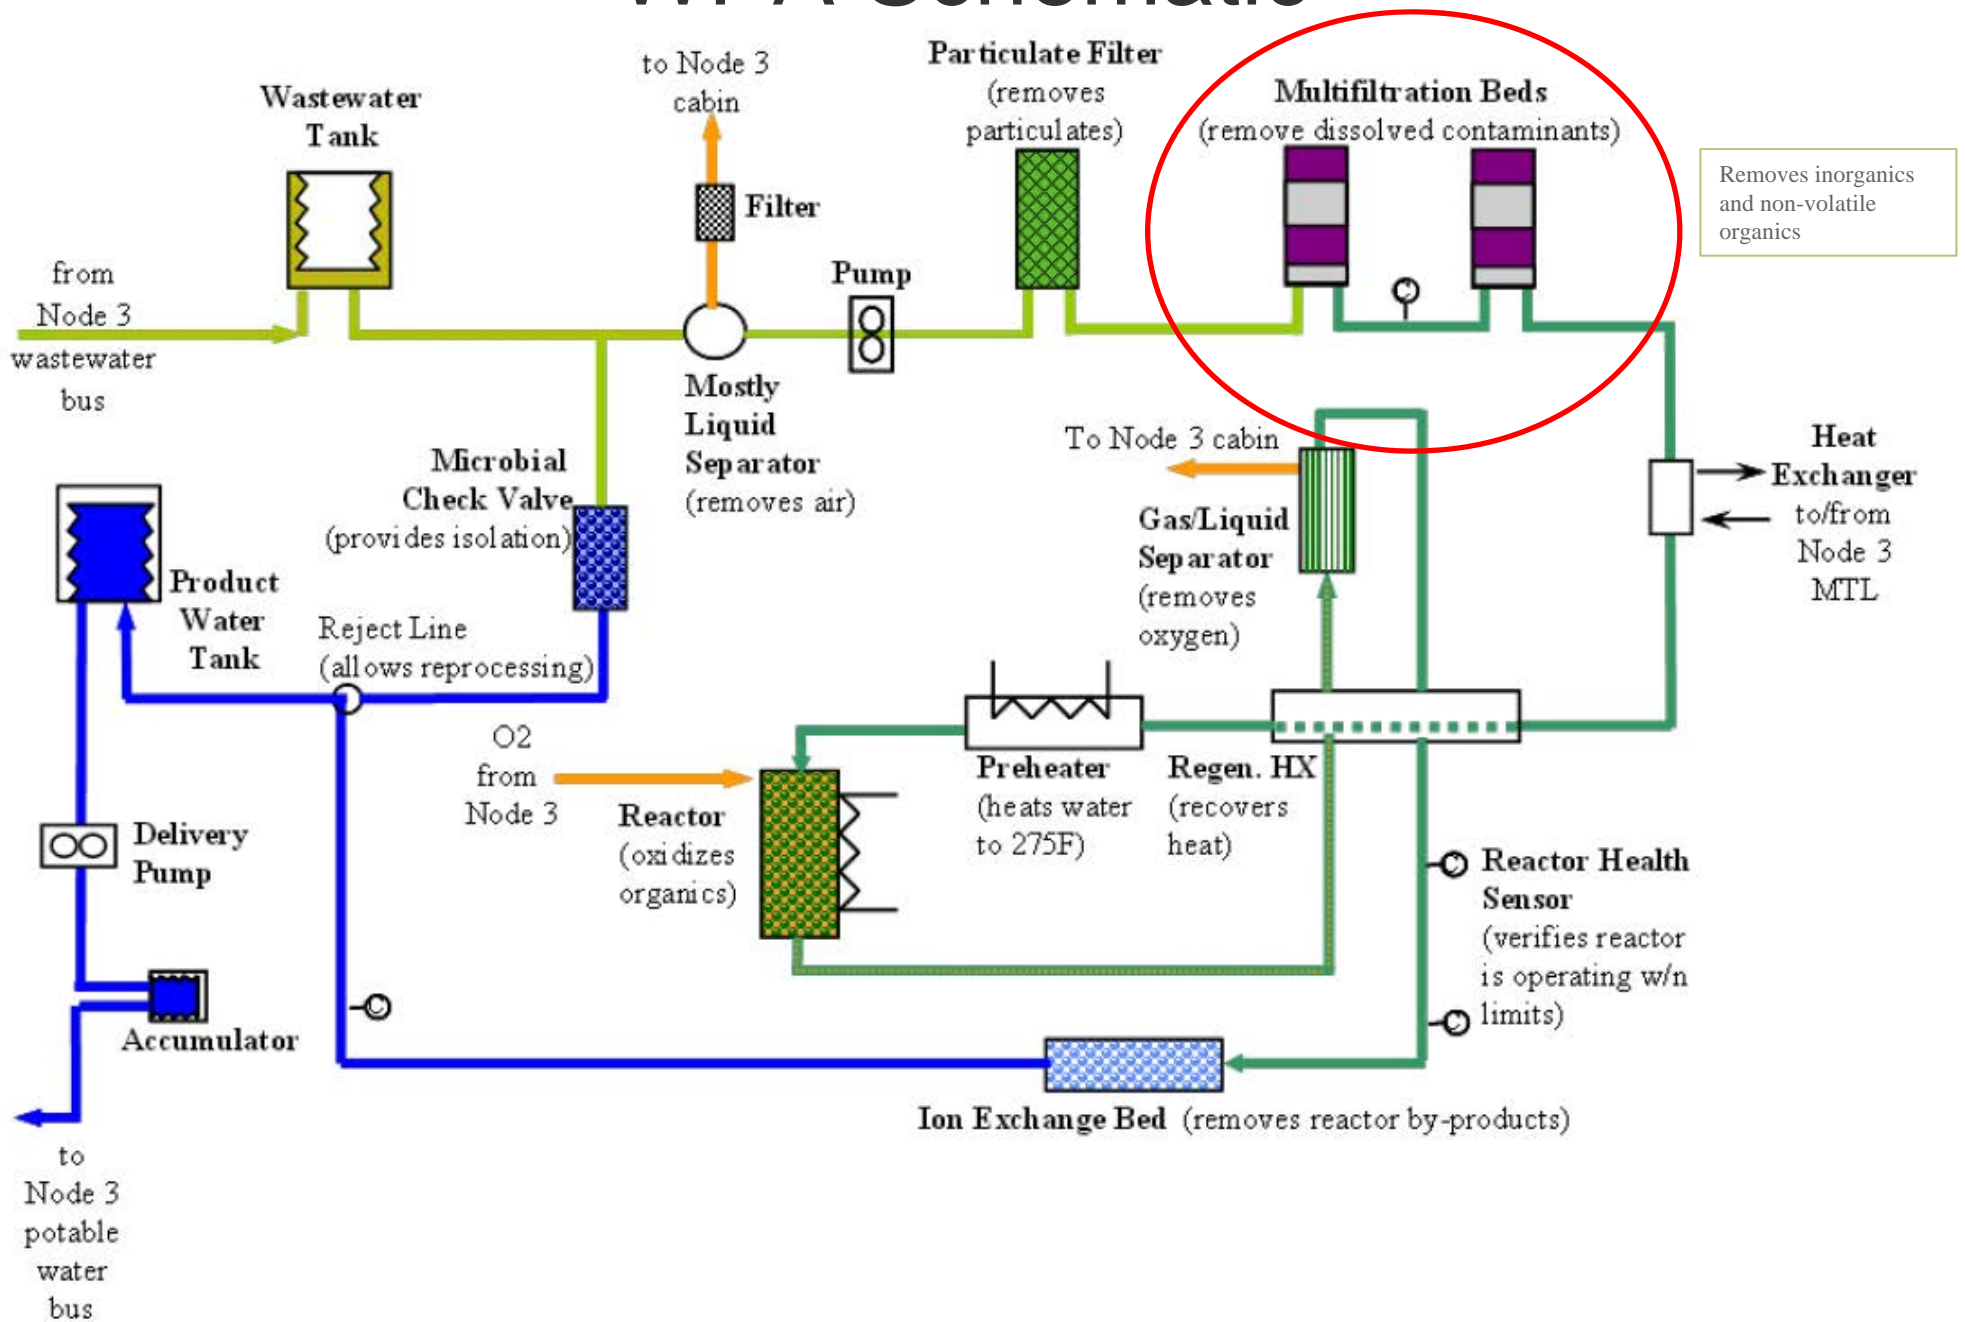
to Node 3 cabin

Particulate Filter (removes particulates)

Multifiltration Beds (remove dissolved contaminants)

Removes inorganics and non-volatile organics

Wastewater Tank

Filter

Pump

from Node 3 wastewater bus

Mostly Liquid Separator (removes air)

To Node 3 cabin

Heat Exchanger to/from Node 3 MTL

Microbial Check Valve (provides isolation)

Gas/Liquid Separator (removes oxygen)

Product Water Tank

Reject Line (allows reprocessing)

O2 from Node 3

Preheater (heats water to 275F)

Regen. HX (recovers heat)

Delivery Pump

Reactor (oxidizes organics)

Reactor Health Sensor (verifies reactor is operating w/n limits)

Accumulator

Ion Exchange Bed (removes reactor by-products)

to Node 3 potable water bus